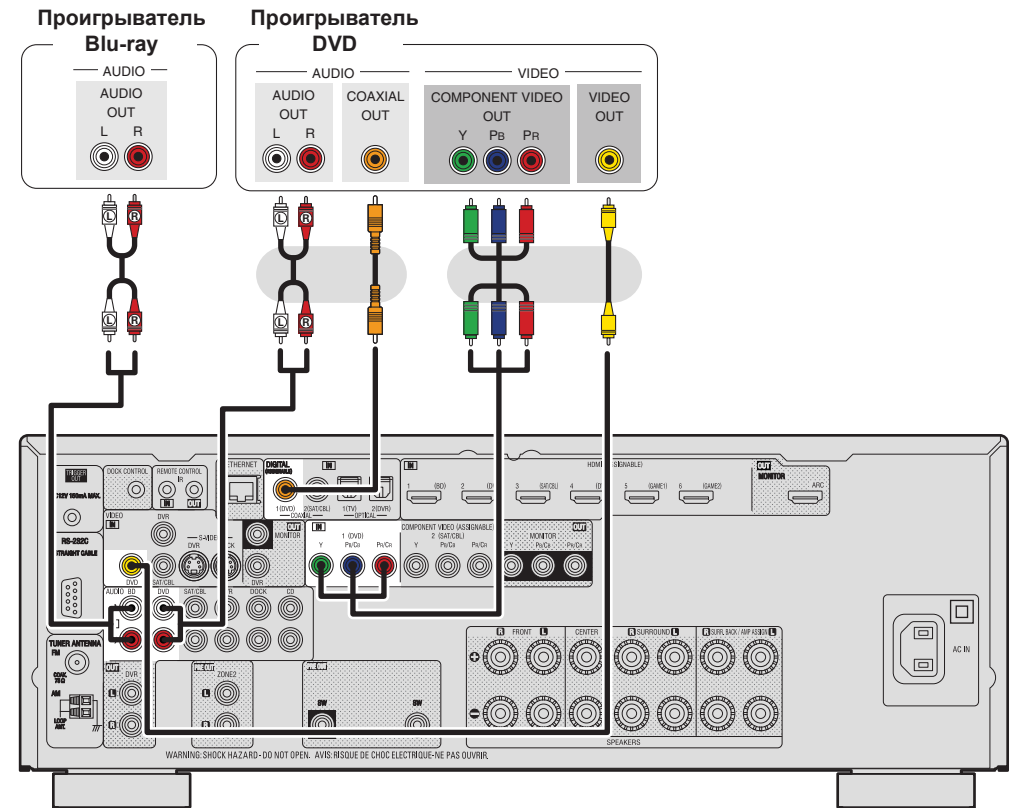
Проигрыватель Blu-ray

AUDIO

AUDIO OUT

L R

Проигрыватель DVD

AUDIO

AUDIO OUT

L R

COAXIAL OUT

VIDEO

COMPONENT VIDEO OUT

Y $P_B$ $P_R$

VIDEO OUT

L R

L R

L R

L R

TRIGGER OUT

12V 150mA MAX.

DOCK CONTROL

REMOTE CONTROL IR

IN OUT

ETHERNET

DIGITAL (ASSIGNABLE)

IN

1 (DVD) 2 (SAT/CBL) 1 (TV) 2 (DVR)

COAXIAL OPTICAL

HDMI (ASSIGNABLE)

IN

1 (BD) 2 (D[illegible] 3 (SAT/CBL) 4 (D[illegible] 5 (GAME1) 6 (GAME2)

OUT MONITOR

ARC

VIDEO IN

DVR

S-VIDEO

DVR

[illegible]CK

OUT MONITOR

RS-232C

STRAIGHT CABLE

DVD SAT/CBL DVR

IN

COMPONENT VIDEO (ASSIGNABLE)

1 (DVD) 2 (SAT/CBL)

Y Pb/Cb Pr/Cr Y Pb/Cb Pr/Cr

MONITOR

Y Pb/Cb Pr/Cr

AUDIO BD DVD SAT/CBL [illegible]R DOCK CD

TUNER ANTENNA

FM

COAX. 75Ω

AM

LOOP ANT.

OUT DVR

L R

PRE OUT ZONE2

PRE OUT

SW SW

R FRONT L CENTER R SURROUND L R SURR. BACK / AMP ASSIGN L

SPEAKERS

AC IN

WARNING: SHOCK HAZARD - DO NOT OPEN. AVIS: RISQUE DE CHOC ELECTRIQUE-NE PAS OUVRIR.